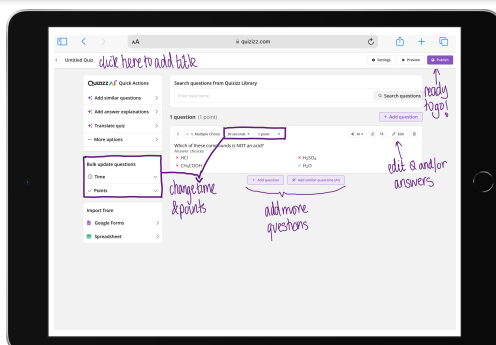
AA

quizizz.com

Untitled Quiz

click here to add title

Settings

Preview

Publish

ready to go!

Quizizz AI Quick Actions

Add similar questions

Add answer explanations

Translate quiz

More options

Search questions from Quizizz Library

Search questions

1 question (1 point)

+ Add question

1 Multiple Choice 30 seconds 1 point

Edit

Which of these compounds is NOT an acid?

Answer choices

HCl

$H_2SO_4$

$CH_3COOH$

$H_2O$

+ Add question

Add similar questions

edit Q and/or answers

Bulk update questions

Time

Points

change time & points

add more questions

Import from

Google Forms

Spreadsheet